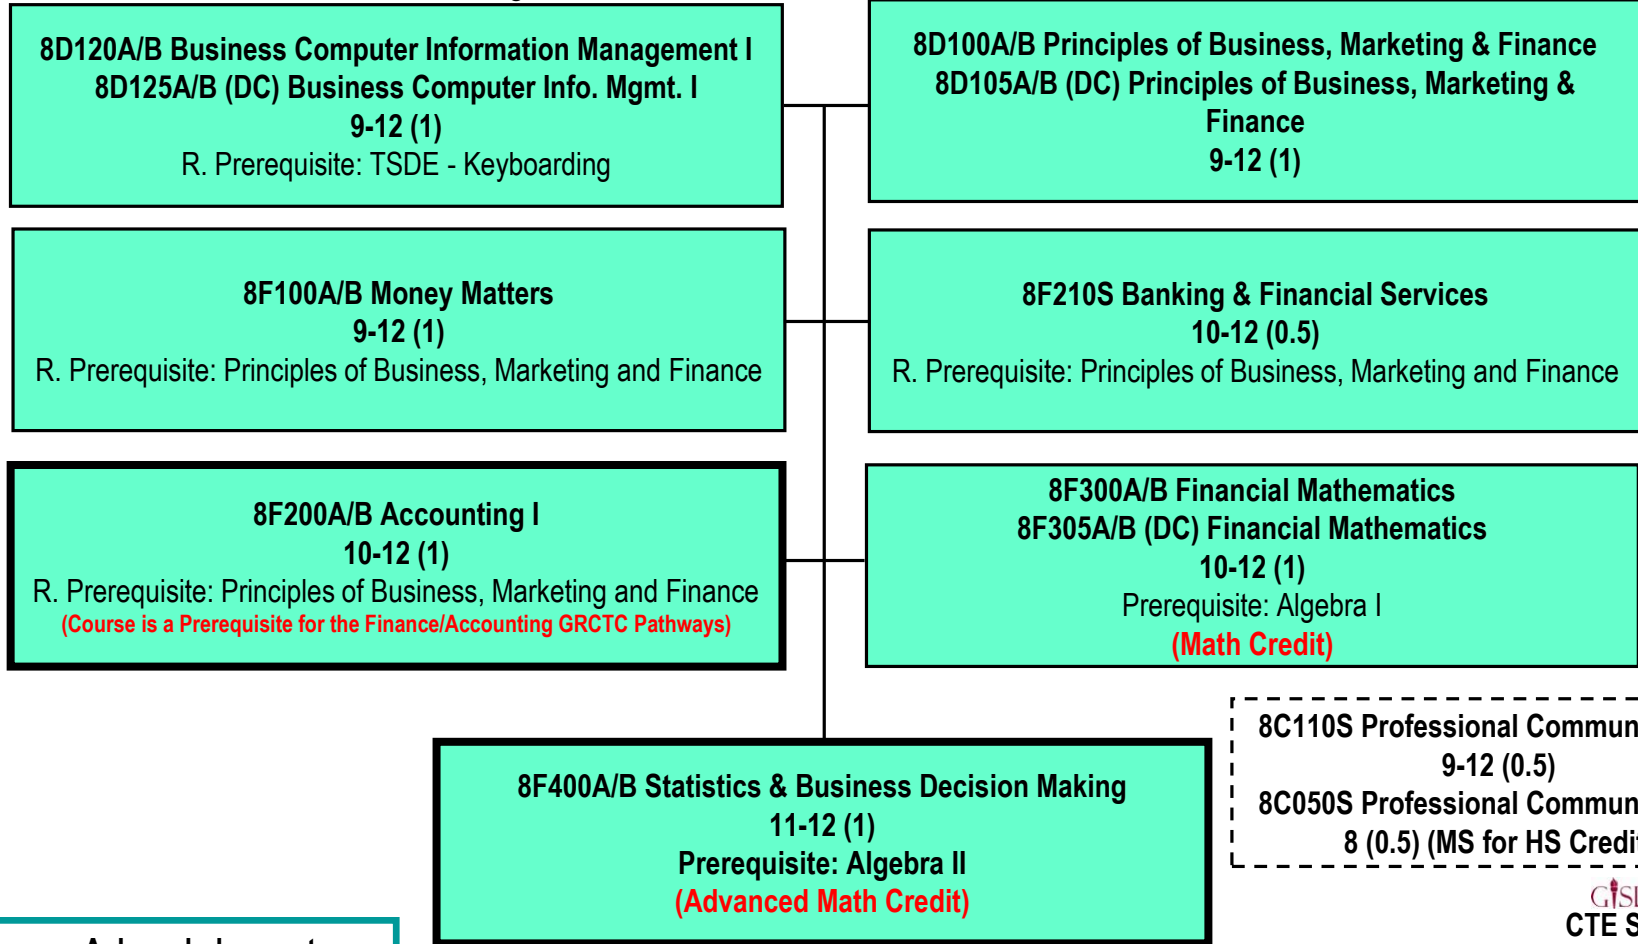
8D120A/B Business Computer Information Management I
8D125A/B (DC) Business Computer Info. Mgmt. I
9-12 (1)
R. Prerequisite: TSDE - Keyboarding

8D100A/B Principles of Business, Marketing & Finance
8D105A/B (DC) Principles of Business, Marketing & Finance
9-12 (1)

8F100A/B Money Matters
9-12 (1)
R. Prerequisite: Principles of Business, Marketing and Finance

8F210S Banking & Financial Services
10-12 (0.5)
R. Prerequisite: Principles of Business, Marketing and Finance

8F200A/B Accounting I
10-12 (1)
R. Prerequisite: Principles of Business, Marketing and Finance
(Course is a Prerequisite for the Finance/Accounting GRCTC Pathways)

8F300A/B Financial Mathematics
8F305A/B (DC) Financial Mathematics
10-12 (1)
Prerequisite: Algebra I
(Math Credit)

8C110S Professional Commun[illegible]
9-12 (0.5)
8C050S Professional Commun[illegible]
8 (0.5) (MS for HS Credi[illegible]

8F400A/B Statistics & Business Decision Making
11-12 (1)
Prerequisite: Algebra II
(Advanced Math Credit)

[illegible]
CTE S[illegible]

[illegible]